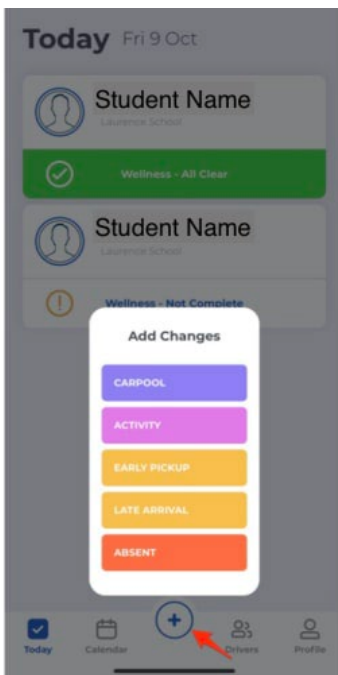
Today Fri 9 Oct

Student Name
Laurence School

Wellness - All Clear

Student Name
Laurence School

Wellness - Not Complete

Add Changes

CARPOOL

ACTIVITY

EARLY PICKUP

LATE ARRIVAL

ABSENT

Today Calendar + Drivers Profile